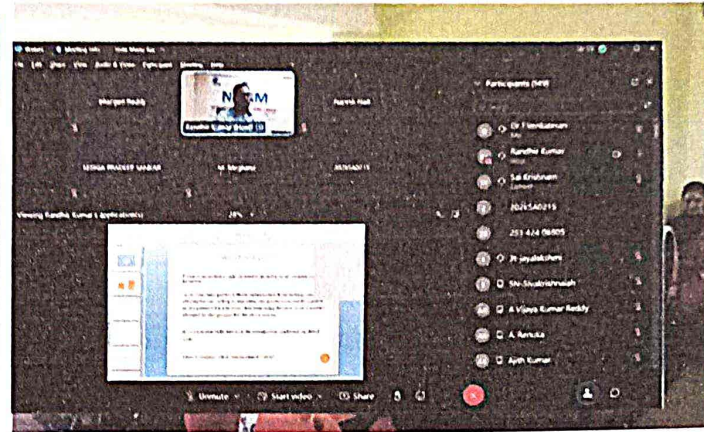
Meeting info

File Edit View Audio & Video Participant Meeting Help

Morgan Reddy

Randhir Kumar (Host)

Harish Hali

MEGHA PRADEEP MAHAR

M. Meghana

2025A0215

Viewing Randhir Kumar's (application)

25%

Participants (NEW)

Dr. Fleenbaksum

Randhir Kumar

Sai Krishnam

2025A0215

253 424 08005

Jr. jayalakshmi

Sri Sivakrishnaiah

A Vijaya Kumar Reddy

A. Renuka

Ajith Kumar

Unmute

Start video

Share